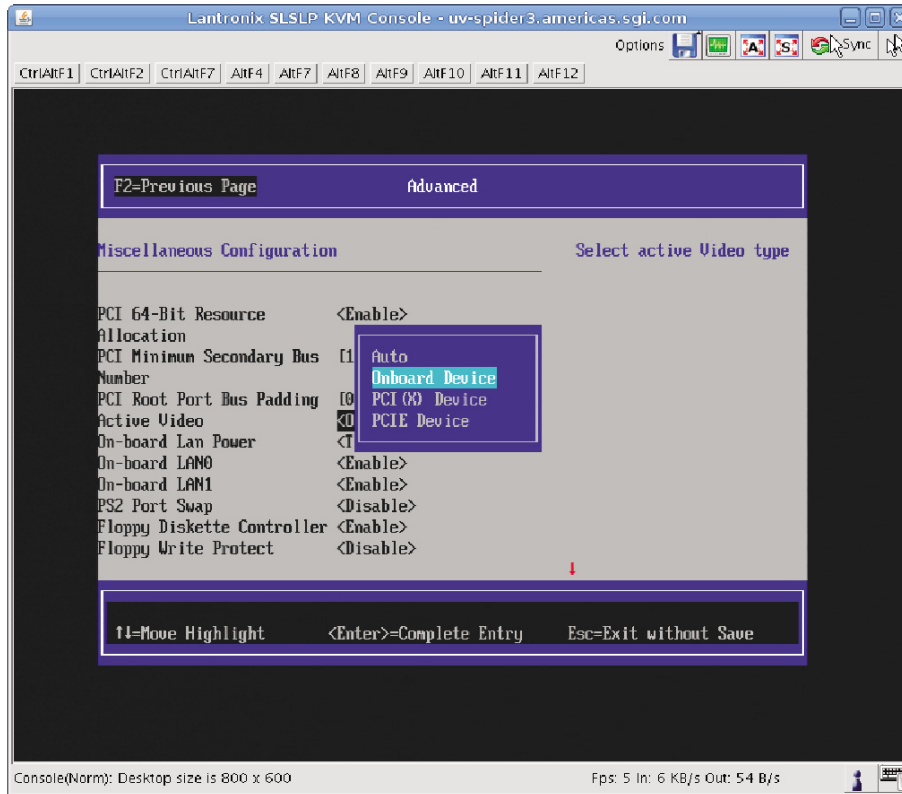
Lantronix SLSLP KVM Console - uv-spider3.americas.sgi.com

Options A S Sync

CtrlAltF1 CtrlAltF2 CtrlAltF7 AltF4 AltF7 AltF8 AltF9 AltF10 AltF11 AltF12

F2=Previous Page Advanced

Miscellaneous Configuration

Select active Video type

PCI 64-Bit Resource Allocation <Enable>
PCI Minimum Secondary Bus Number [1
PCI Root Port Bus Padding [0
Active Video <O
On-board Lan Power <T
On-board LAN0 <Enable>
On-board LAN1 <Enable>
PS2 Port Swap <Disable>
Floppy Diskette Controller <Enable>
Floppy Write Protect <Disable>

Auto
Onboard Device
PCI(X) Device
PCIE Device

↑↓=Move Highlight <Enter>=Complete Entry Esc=Exit without Save

Console(Norm): Desktop size is 800 x 600

Fps: 5 In: 6 KB/s Out: 54 B/s